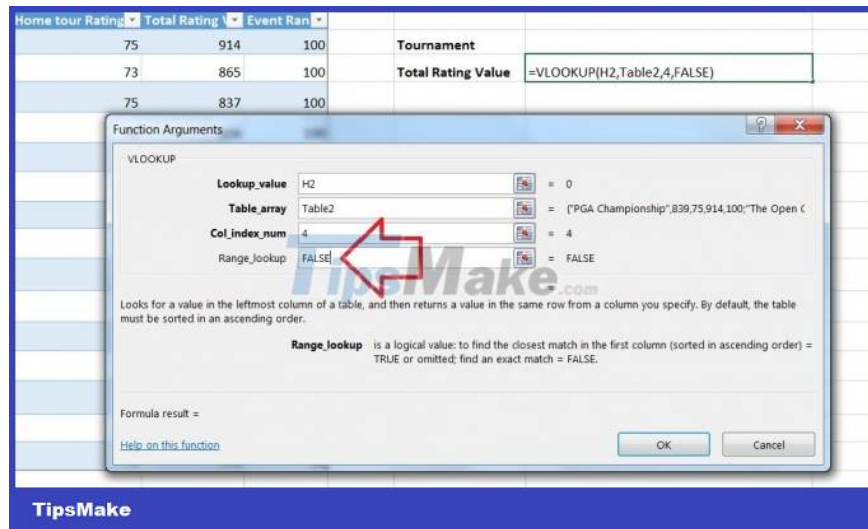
| Home tour Rating | Total Rating V | Event Ran |
|---|---|---|
| 75 | 914 | 100 |
| 73 | 865 | 100 |
| 75 | 837 | 100 |

Tournament

Total Rating Value =VLOOKUP(H2,Table2,4,FALSE)

Function Arguments

VLOOKUP

Lookup_value H2 = 0

Table_array Table2 = {"PGA Championship",839,75,914,100;"The Open C

Col_index_num 4 = 4

Range_lookup FALSE = FALSE

TipsMake.com

Looks for a value in the leftmost column of a table, and then returns a value in the same row from a column you specify. By default, the table must be sorted in an ascending order.

Range_lookup is a logical value: to find the closest match in the first column (sorted in ascending order) = TRUE or omitted; find an exact match = FALSE.

Formula result =

Help on this function

OK

Cancel

TipsMake